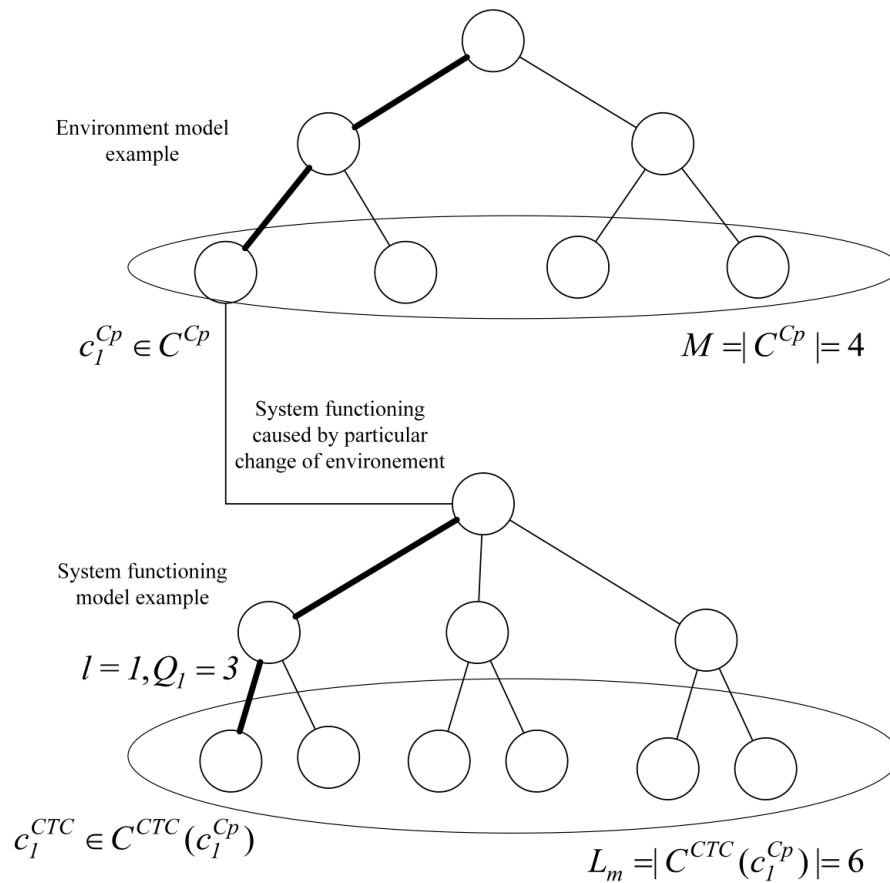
Environment model example

$c_1^{Cp} \in C^{Cp}$

$M = |C^{Cp}| = 4$

System functioning caused by particular change of environement

System functioning model example

$l = 1, Q_1 = 3$

$c_1^{CTC} \in C^{CTC}(c_1^{Cp})$

$L_m = |C^{CTC}(c_1^{Cp})| = 6$